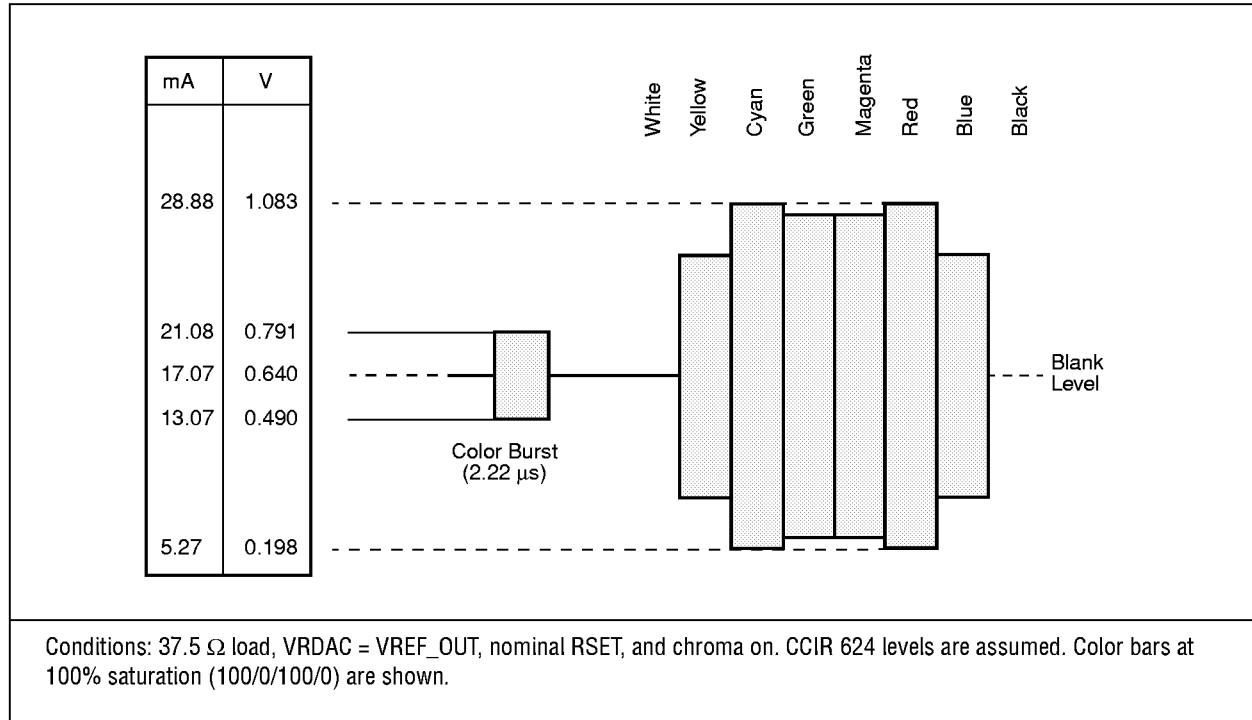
| mA | V |
|---|---|
| 28.88 | 1.083 |
| 21.08 | 0.791 |
| 17.07 | 0.640 |
| 13.07 | 0.490 |
| 5.27 | 0.198 |

White Yellow Cyan Green Magenta Red Blue Black

Blank Level

Color Burst (2.22 $\mu$s)

Conditions: 37.5 $\Omega$ load, VRDAC = VREF_OUT, nominal RSET, and chroma on. CCIR 624 levels are assumed. Color bars at 100% saturation (100/0/100/0) are shown.